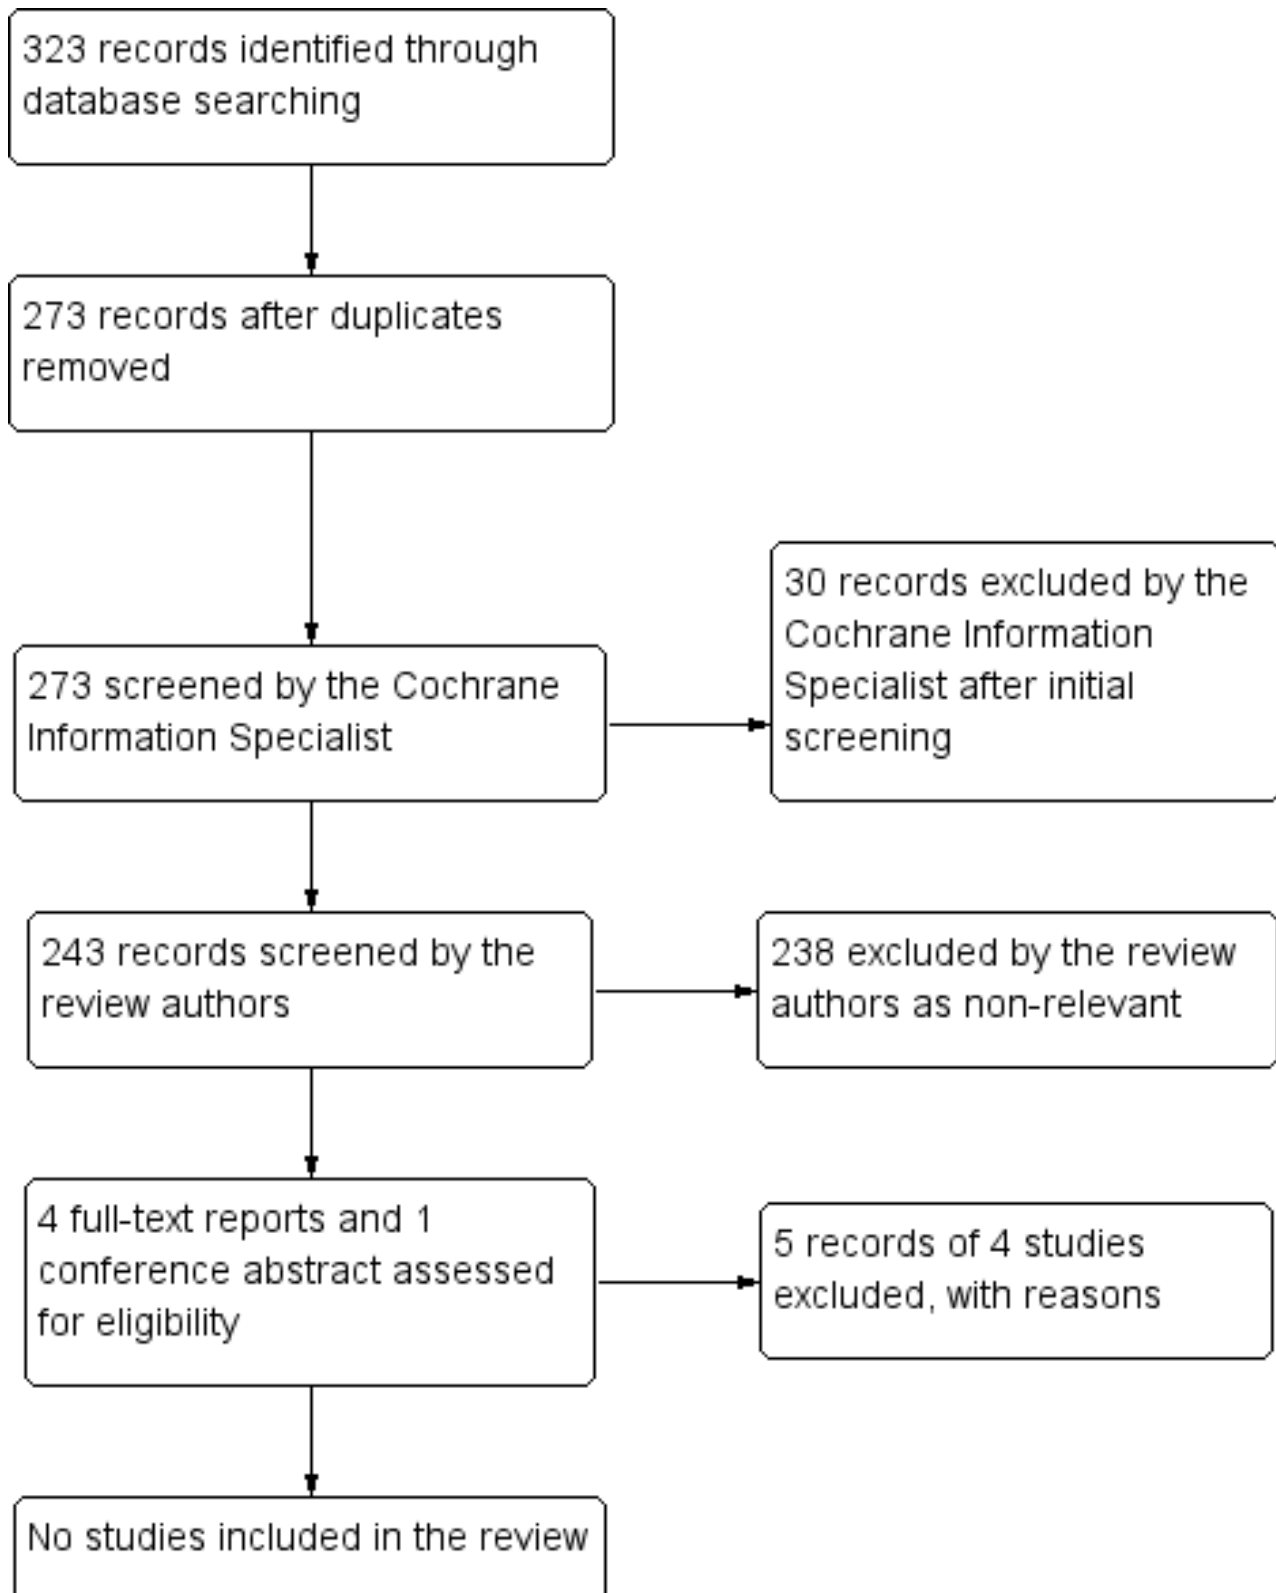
323 records identified through database searching

273 records after duplicates removed

273 screened by the Cochrane Information Specialist

30 records excluded by the Cochrane Information Specialist after initial screening

243 records screened by the review authors

238 excluded by the review authors as non-relevant

4 full-text reports and 1 conference abstract assessed for eligibility

5 records of 4 studies excluded, with reasons

No studies included in the review